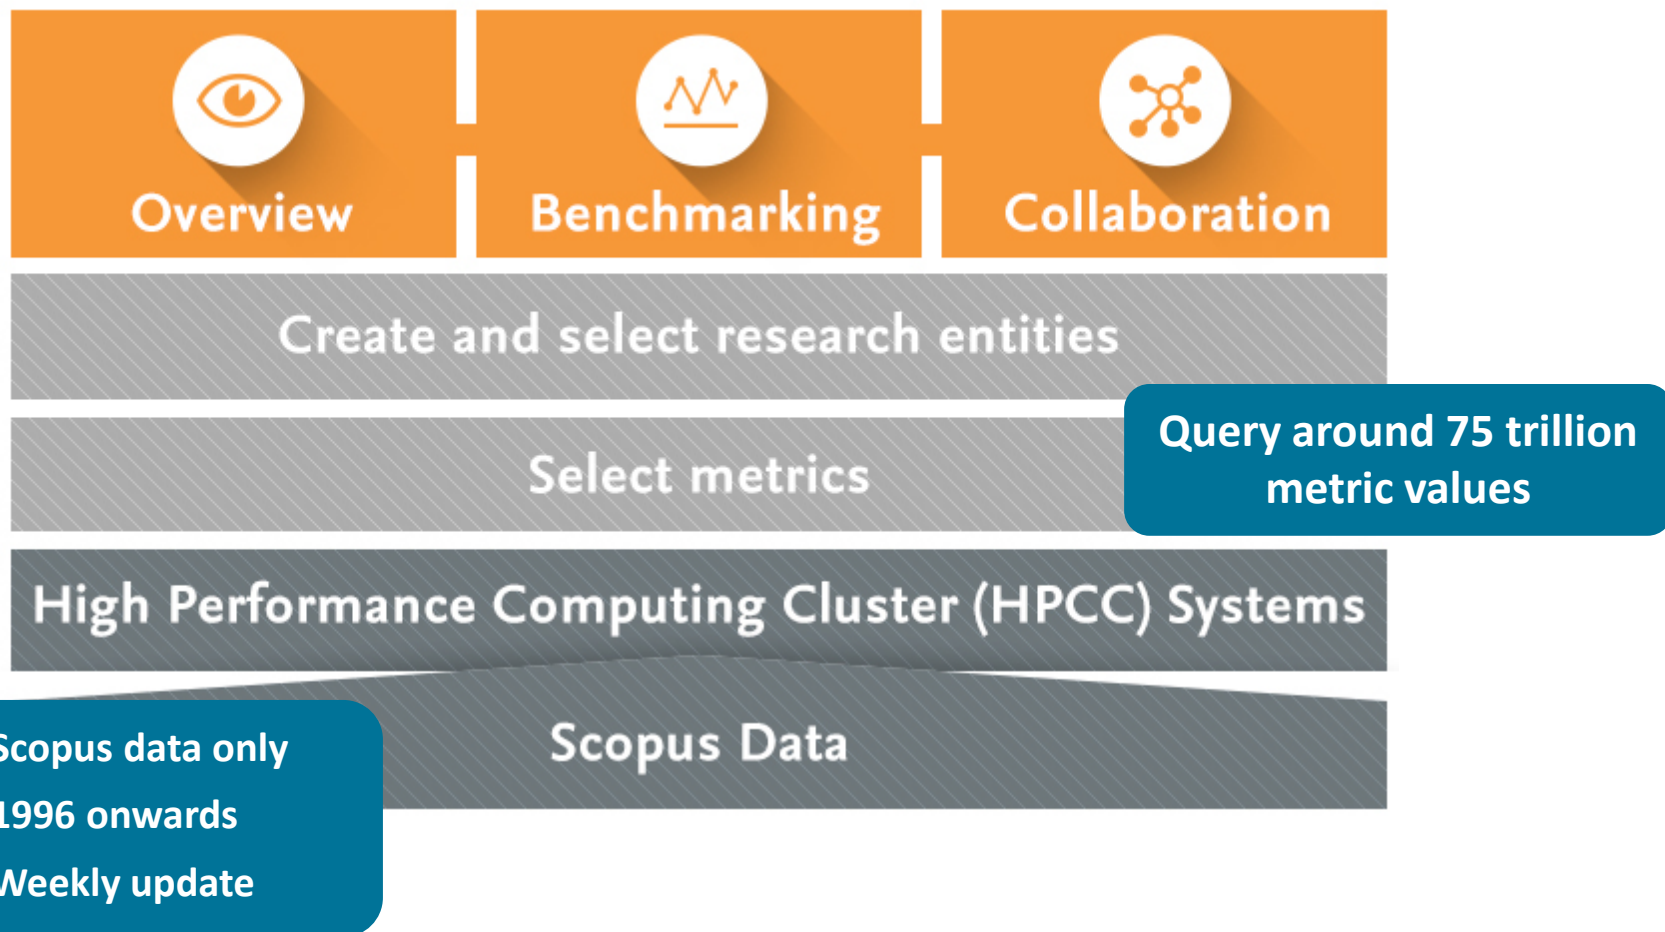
Overview

Benchmarking

Collaboration

Create and select research entities

Select metrics

Query around 75 trillion metric values

High Performance Computing Cluster (HPCC) Systems

Scopus Data

Scopus data only

1996 onwards

Weekly update